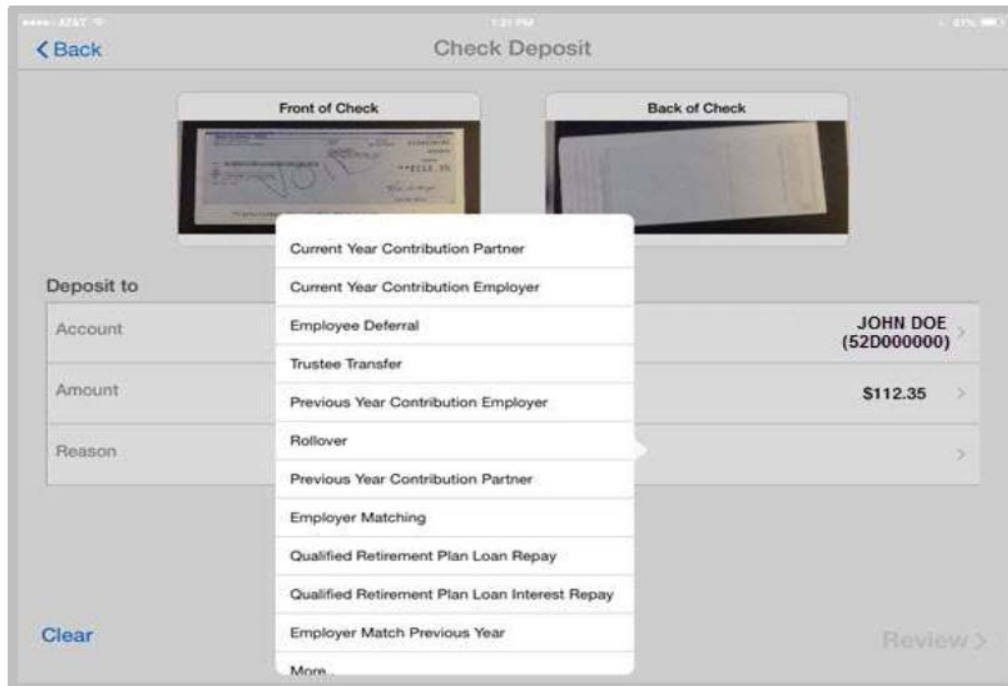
AT&T 1:21 PM 61%

< Back

Check Deposit

Front of Check

VOID

\*\*112.35

Back of Check

Deposit to

Account

JOHN DOE (52D000000)

Amount

$112.35

Reason

Current Year Contribution Partner

Current Year Contribution Employer

Employee Deferral

Trustee Transfer

Previous Year Contribution Employer

Rollover

Previous Year Contribution Partner

Employer Matching

Qualified Retirement Plan Loan Repay

Qualified Retirement Plan Loan Interest Repay

Employer Match Previous Year

More...

Clear

Review >